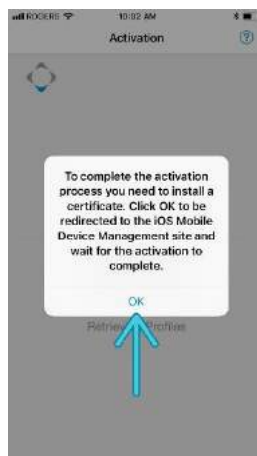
ROGERS 10:02 AM

Activation

?

To complete the activation process you need to install a certificate. Click OK to be redirected to the iOS Mobile Device Management site and wait for the activation to complete.

OK

Retriev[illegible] Profiles